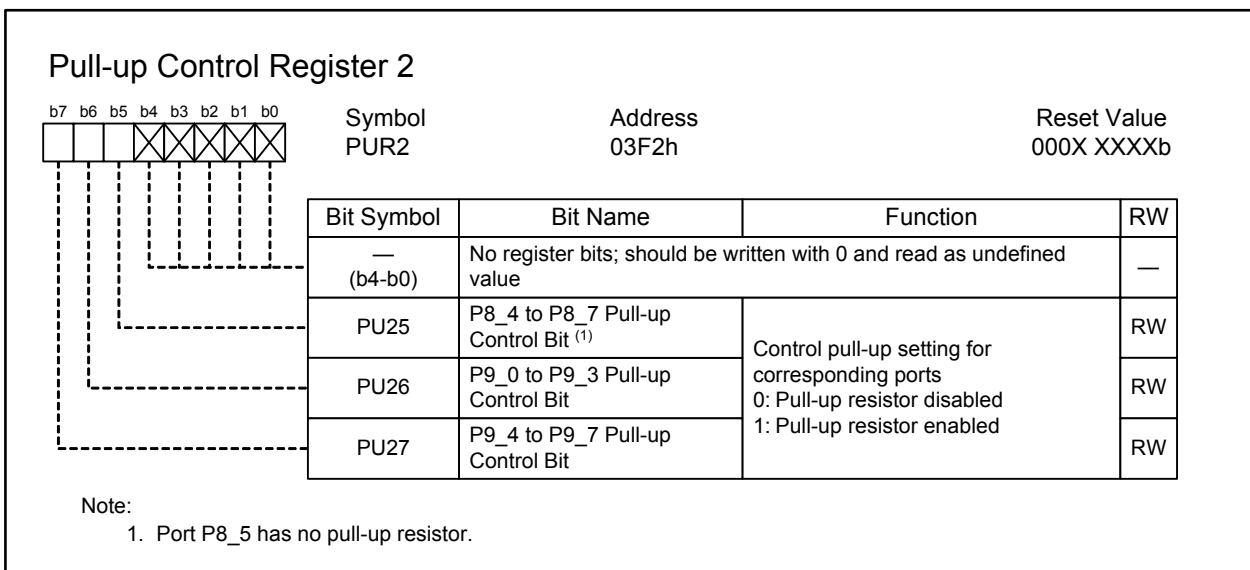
Pull-up Control Register 2

b7 b6 b5 b4 b3 b2 b1 b0

Symbol
PUR2

Address
03F2h

Reset Value
000X XXXXb

| Bit Symbol | Bit Name | Function | RW |
|---|---|---|---|
| — (b4-b0) | No register bits; should be written with 0 and read as undefined value | | — |
| PU25 | P8_4 to P8_7 Pull-up Control Bit $^{(1)}$ | Control pull-up setting for corresponding ports 0: Pull-up resistor disabled 1: Pull-up resistor enabled | RW |
| PU26 | P9_0 to P9_3 Pull-up Control Bit | | RW |
| PU27 | P9_4 to P9_7 Pull-up Control Bit | | RW |

Note:
1. Port P8_5 has no pull-up resistor.